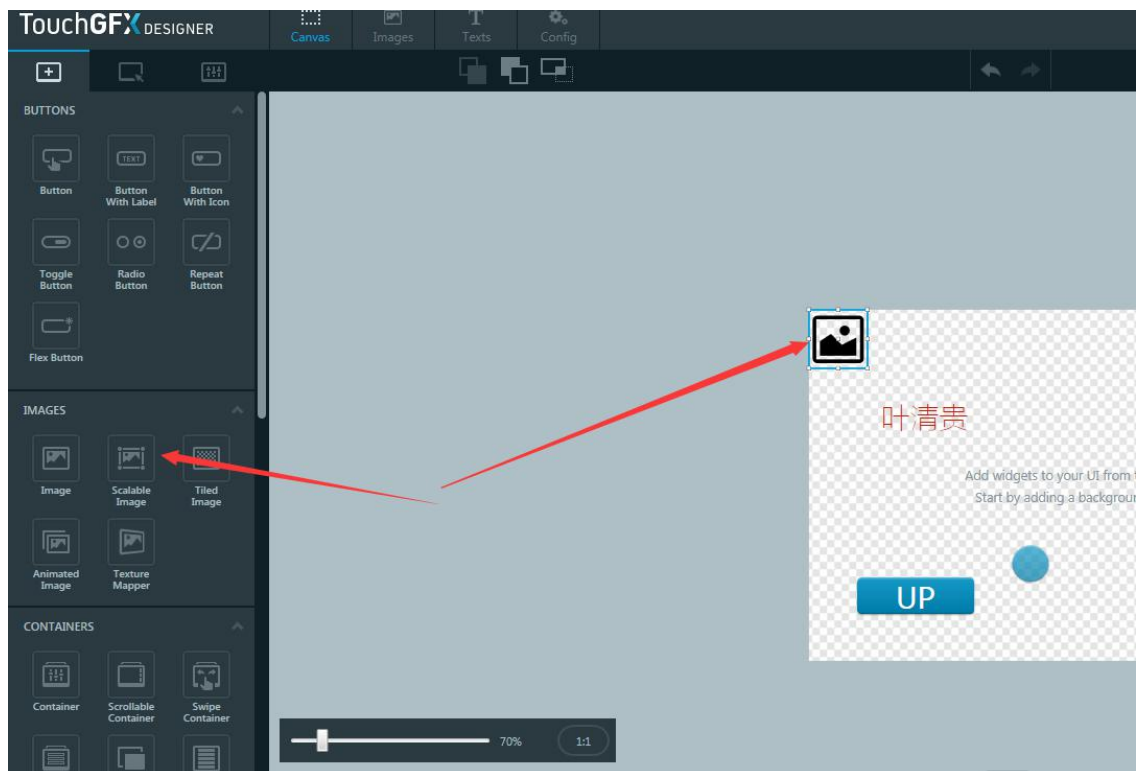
TouchGFX DESIGNER

Canvas
Images
Texts
Config

BUTTONS

Button
Button With Label
Button With Icon
Toggle Button
Radio Button
Repeat Button
Flex Button

IMAGES

Image
Scalable Image
Tiled Image
Animated Image
Texture Mapper

CONTAINERS

Container
Scrollable Container
Swipe Container

叶清贵

Add widgets to your UI from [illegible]
Start by adding a backgrou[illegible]

UP

70%
1:1